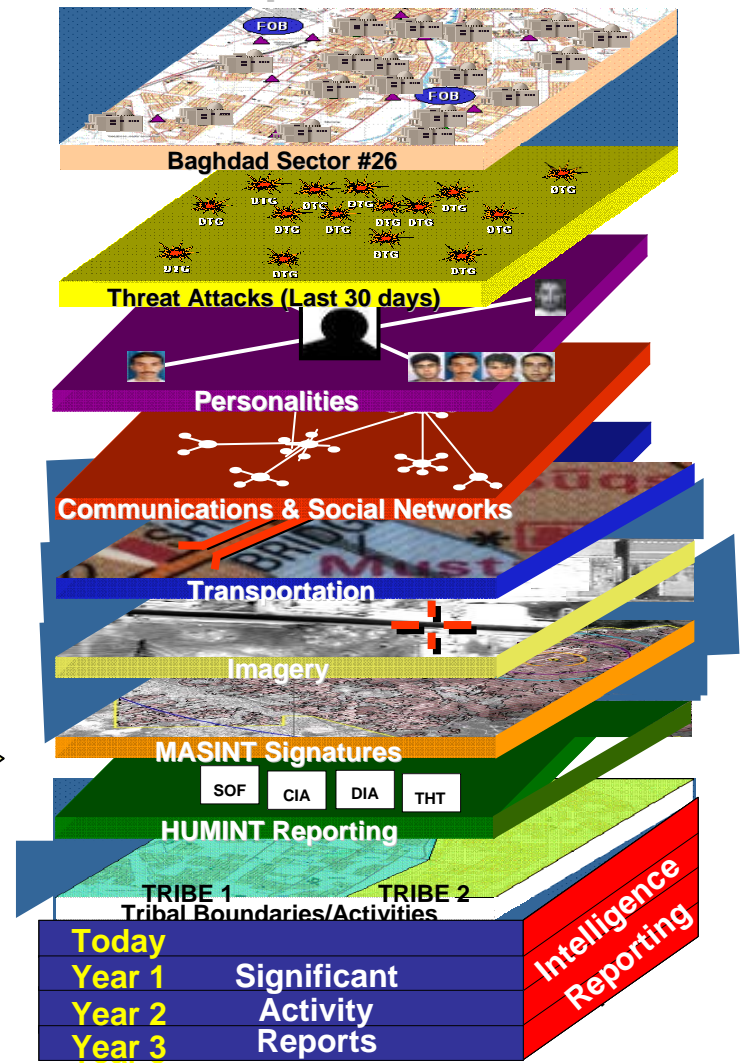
FOB
FOB
Baghdad Sector #26
DTG
DTG
DTG
DTG
DTG
DTG
DTG
DTG
DTG
DTG
DTG
DTG
DTG
DTG
DTG
Threat Attacks (Last 30 days)
Personalities
Communications & Social Networks
Transportation
Imagery
MASINT Signatures
SOF
CIA
DIA
THT
HUMINT Reporting
TRIBE 1
TRIBE 2
Tribal Boundaries/Activities
Today
Year 1
Year 2
Year 3
Significant Activity Reports
Intelligence Reporting